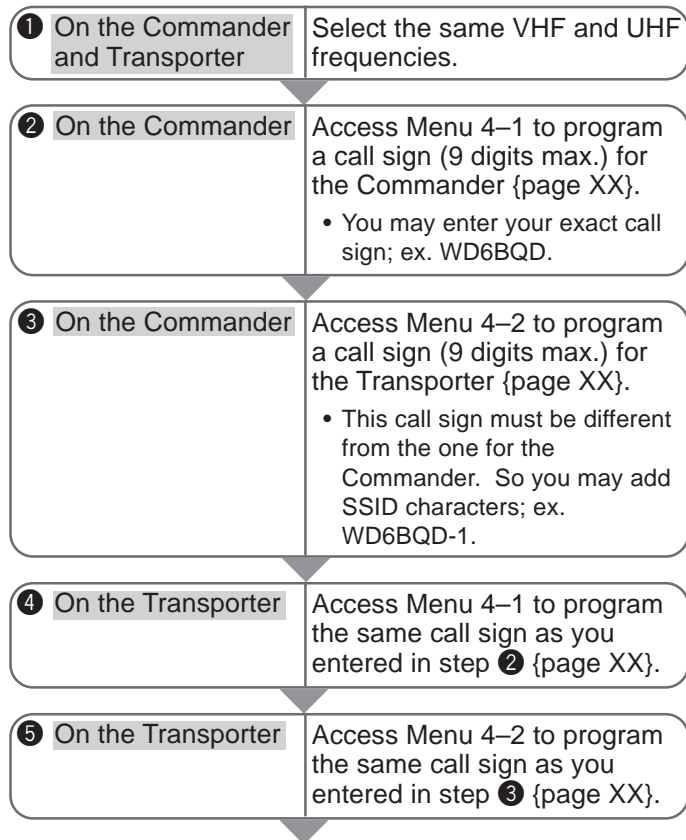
❶ On the Commander and Transporter | Select the same VHF and UHF frequencies.

❷ On the Commander | Access Menu 4–1 to program a call sign (9 digits max.) for the Commander {page XX}.

• You may enter your exact call sign; ex. WD6BQD.

❸ On the Commander | Access Menu 4–2 to program a call sign (9 digits max.) for the Transporter {page XX}.

• This call sign must be different from the one for the Commander. So you may add SSID characters; ex. WD6BQD-1.

❹ On the Transporter | Access Menu 4–1 to program the same call sign as you entered in step ❷ {page XX}.

❺ On the Transporter | Access Menu 4–2 to program the same call sign as you entered in step ❸ {page XX}.